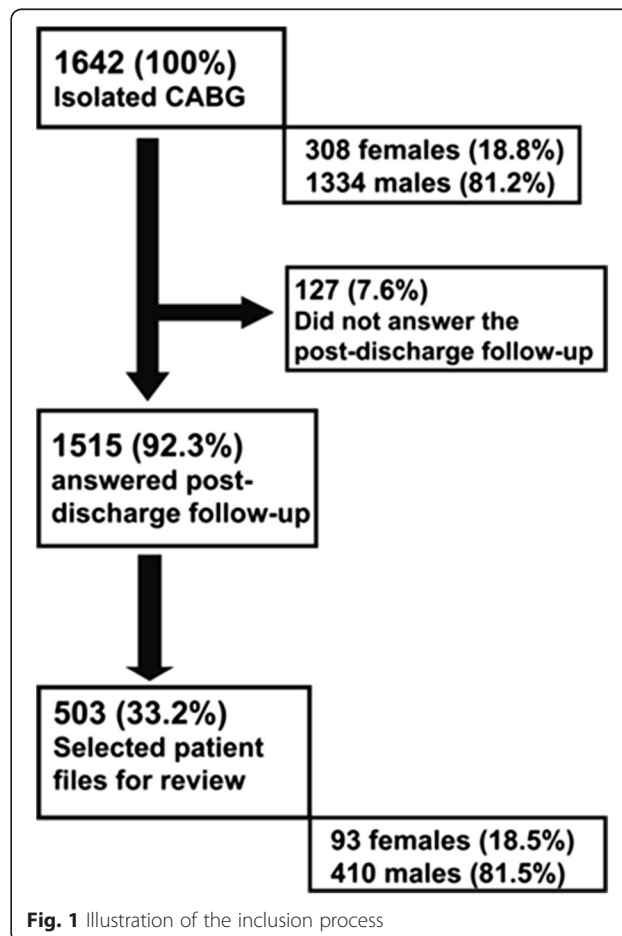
1642 (100%)
Isolated CABG

308 females (18.8%)
1334 males (81.2%)

127 (7.6%)
Did not answer the post-discharge follow-up

1515 (92.3%)
answered post-discharge follow-up

503 (33.2%)
Selected patient files for review

93 females (18.5%)
410 males (81.5%)

**Fig. 1** Illustration of the inclusion process